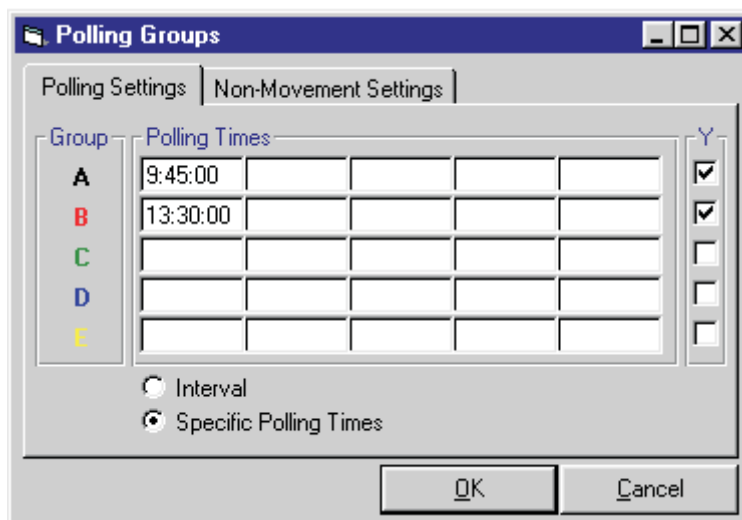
Polling Groups

Polling Settings | Non-Movement Settings

Group
A
B
C
D
E

Polling Times

| | | | | |
|---|---|---|---|---|
| 9:45:00 | | | | |
| 13:30:00 | | | | |
| | | | | |
| | | | | |
| | | | | |

Y

Interval
Specific Polling Times

OK
Cancel